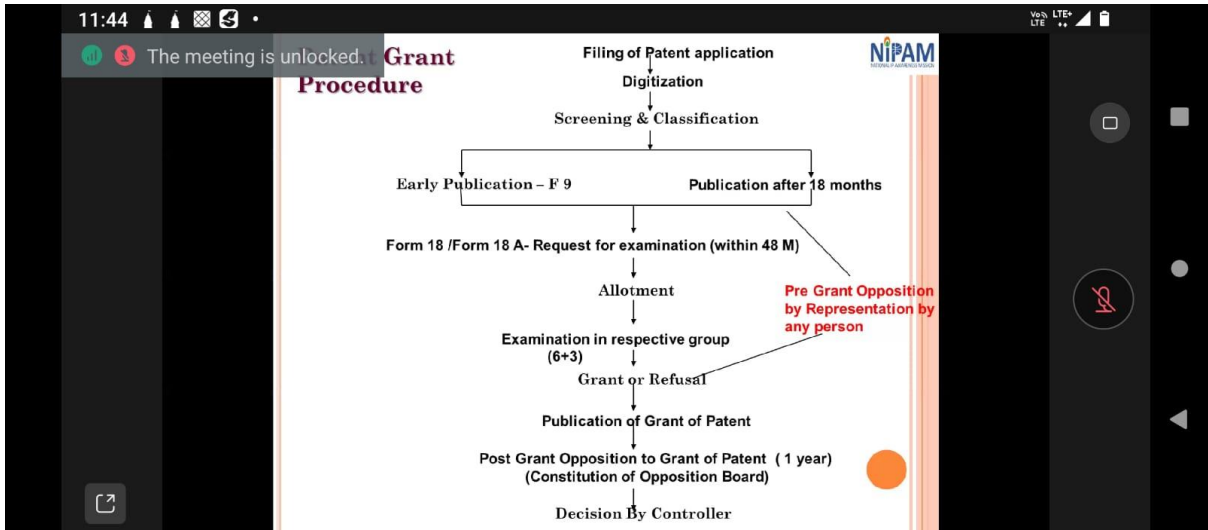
11:44

The meeting is unlocked.

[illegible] Grant Procedure

Filing of Patent application

Digitization

Screening & Classification

Early Publication – F 9

Publication after 18 months

Form 18 /Form 18 A- Request for examination (within 48 M)

Allotment

Pre Grant Opposition by Representation by any person

Examination in respective group (6+3)

Grant or Refusal

Publication of Grant of Patent

Post Grant Opposition to Grant of Patent ( 1 year) (Constitution of Opposition Board)

Decision By Controller

NIPAM